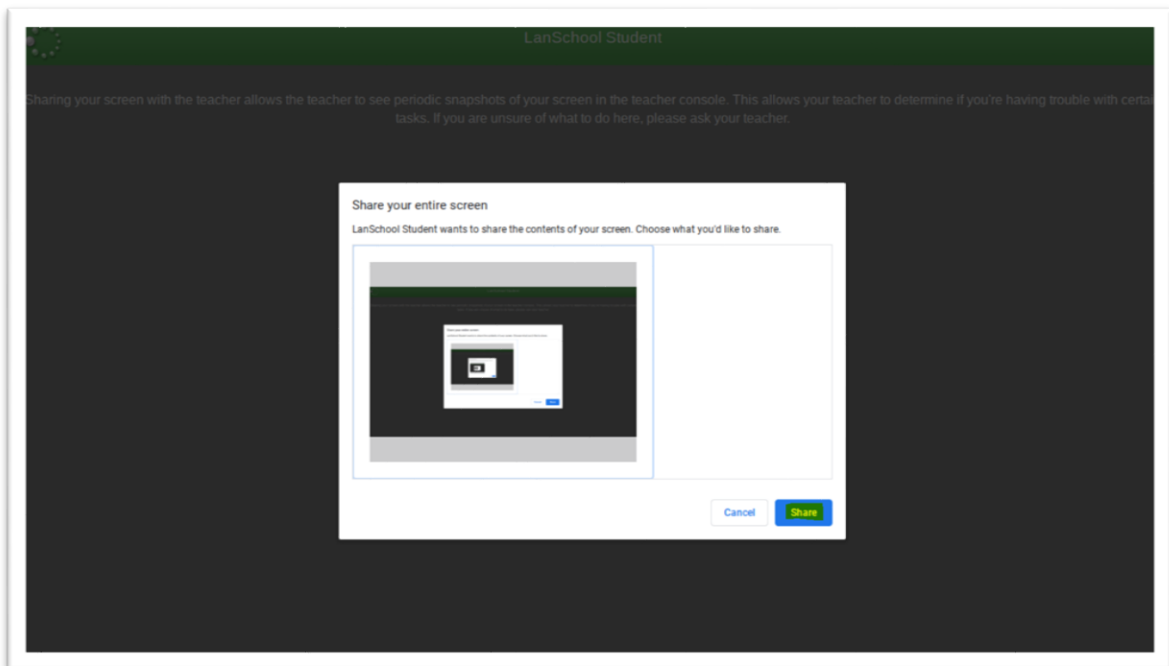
LanSchool Student

Sharing your screen with the teacher allows the teacher to see periodic snapshots of your screen in the teacher console. This allows your teacher to determine if you're having trouble with certa tasks. If you are unsure of what to do here, please ask your teacher.

Share your entire screen

LanSchool Student wants to share the contents of your screen. Choose what you'd like to share.

Cancel

Share